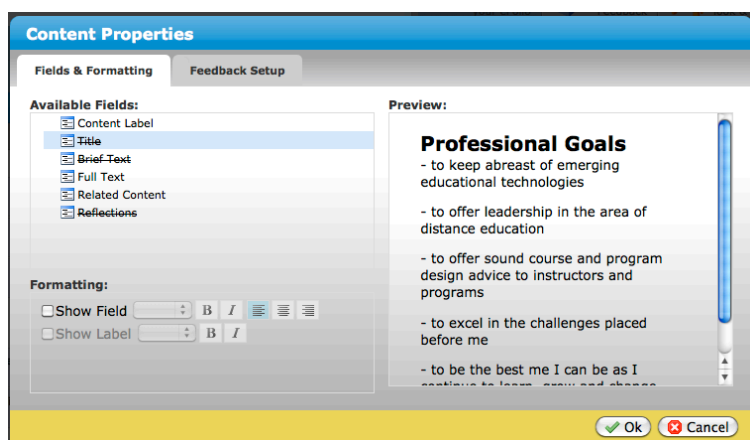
Content Properties

Fields & Formatting

Feedback Setup

Available Fields:

Content Label
~~Title~~
~~Brief Text~~
Full Text
Related Content
~~Reflections~~

Formatting:

Show Field B I

Show Label B I

Preview:

Professional Goals
- to keep abreast of emerging educational technologies

- to offer leadership in the area of distance education

- to offer sound course and program design advice to instructors and programs

- to excel in the challenges placed before me

- to be the best me I can be as I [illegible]

Ok

Cancel